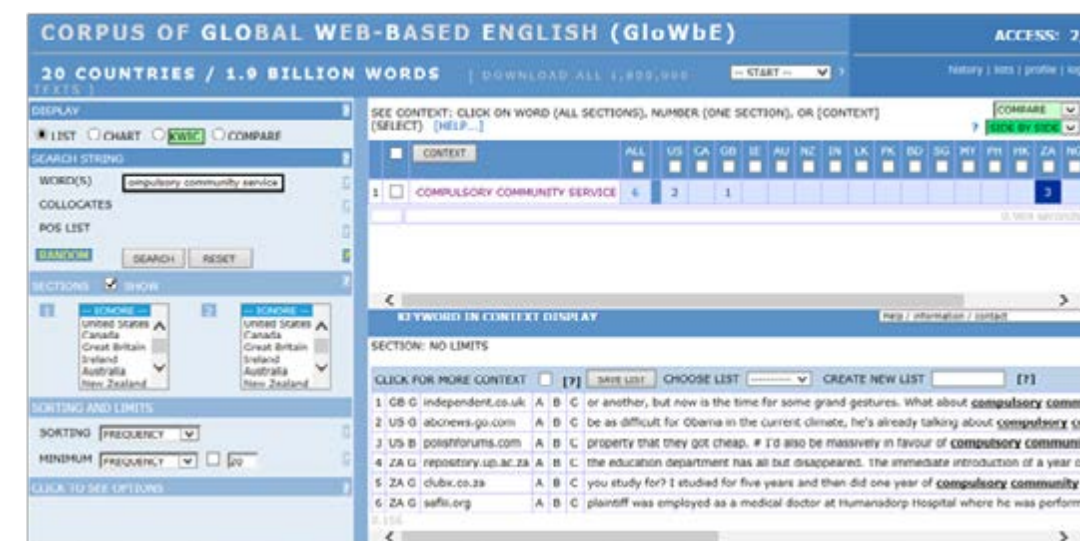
CORPUS OF GLOBAL WEB-BASED ENGLISH (GloWbE)

ACCESS: 2

20 COUNTRIES / 1.9 BILLION WORDS [ DOWNLOAD ALL 1,900,000 TEXTS ]

-- START --

history | lists | profile | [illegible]

DISPLAY

LIST CHART KWIC COMPARE

SEARCH STRING

WORD(S) ompulsory community service

COLLOCATES

POS LIST

RANDOM SEARCH RESET

SECTIONS SHOW

1 -- IGNORE -- United States Canada Great Britain Ireland Australia New Zealand

2 -- IGNORE -- United States Canada Great Britain Ireland Australia New Zealand

SORTING AND LIMITS

SORTING FREQUENCY

MINIMUM FREQUENCY 20

CLICK TO SEE OPTIONS

SEE CONTEXT: CLICK ON WORD (ALL SECTIONS), NUMBER (ONE SECTION), OR [CONTEXT] (SELECT) [HELP...]

COMPARE

SIDE BY SIDE

| | CONTEXT | ALL | US | CA | GB | IE | AU | NZ | IN | LK | PK | BD | SG | MY | PH | HK | ZA | NG |
|---|---|---|---|---|---|---|---|---|---|---|---|---|---|---|---|---|---|---|
| 1 | COMPULSORY COMMUNITY SERVICE | 6 | 2 | | 1 | | | | | | | | | | | | 3 | |

0.989 seconds

KEYWORD IN CONTEXT DISPLAY

Help / information / contact

SECTION: NO LIMITS

CLICK FOR MORE CONTEXT [?] SAVE LIST CHOOSE LIST CREATE NEW LIST [?]

| | | | | | |
|---|---|---|---|---|---|
| 1 GB G | independent.co.uk | A | B | C | or another, but now is the time for some grand gestures. What about compulsory comm |
| 2 US G | abcnews.go.com | A | B | C | be as difficult for Obama in the current climate, he's already talking about compulsory c |
| 3 US B | polishforums.com | A | B | C | property that they got cheap. # I'd also be massively in favour of compulsory communi |
| 4 ZA G | repository.up.ac.za | A | B | C | the education department has all but disappeared. The immediate introduction of a year o |
| 5 ZA G | clubx.co.za | A | B | C | you study for? I studied for five years and then did one year of compulsory community |
| 6 ZA G | saflii.org | A | B | C | plaintiff was employed as a medical doctor at Humansdorp Hospital where he was perform |

0.156